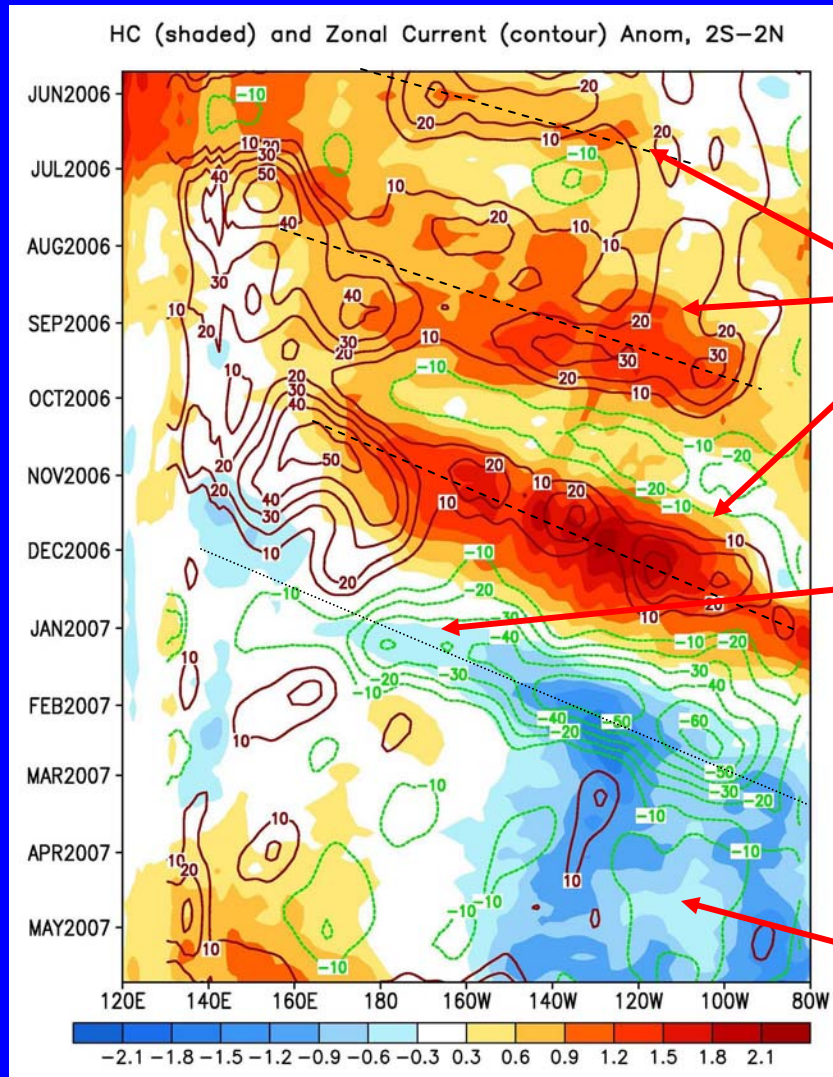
HC (shaded) and Zonal Current (contour) Anom, 2S–2N

JUN2006
JUL2006
AUG2006
SEP2006
OCT2006
NOV2006
DEC2006
JAN2007
FEB2007
MAR2007
APR2007
MAY2007

-10 20 20 10 -10 20 10 20 30 40 50 40 20 10 10 10 30 40 20 10 20 30 10 -10 20 30 20 10 30 20 10 20 30 40 50 20 20 10 20 10 40 30 20 10 -10 -20 -10 -20 -10 10 10 20 -10 -20 -30 -40 -10 -20 10 -10 20 -30 -40 -20 -10 -20 -30 -40 -50 -60 -60 -50 -30 -20 10 -10 10 10 -10 -10 10 20 10 -10 -10 10 10 -10

120E 140E 160E 180 160W 140W 120W 100W 80W

−2.1 −1.8 −1.5 −1.2 −0.9 −0.6 −0.3 0.3 0.6 0.9 1.2 1.5 1.8 2.1